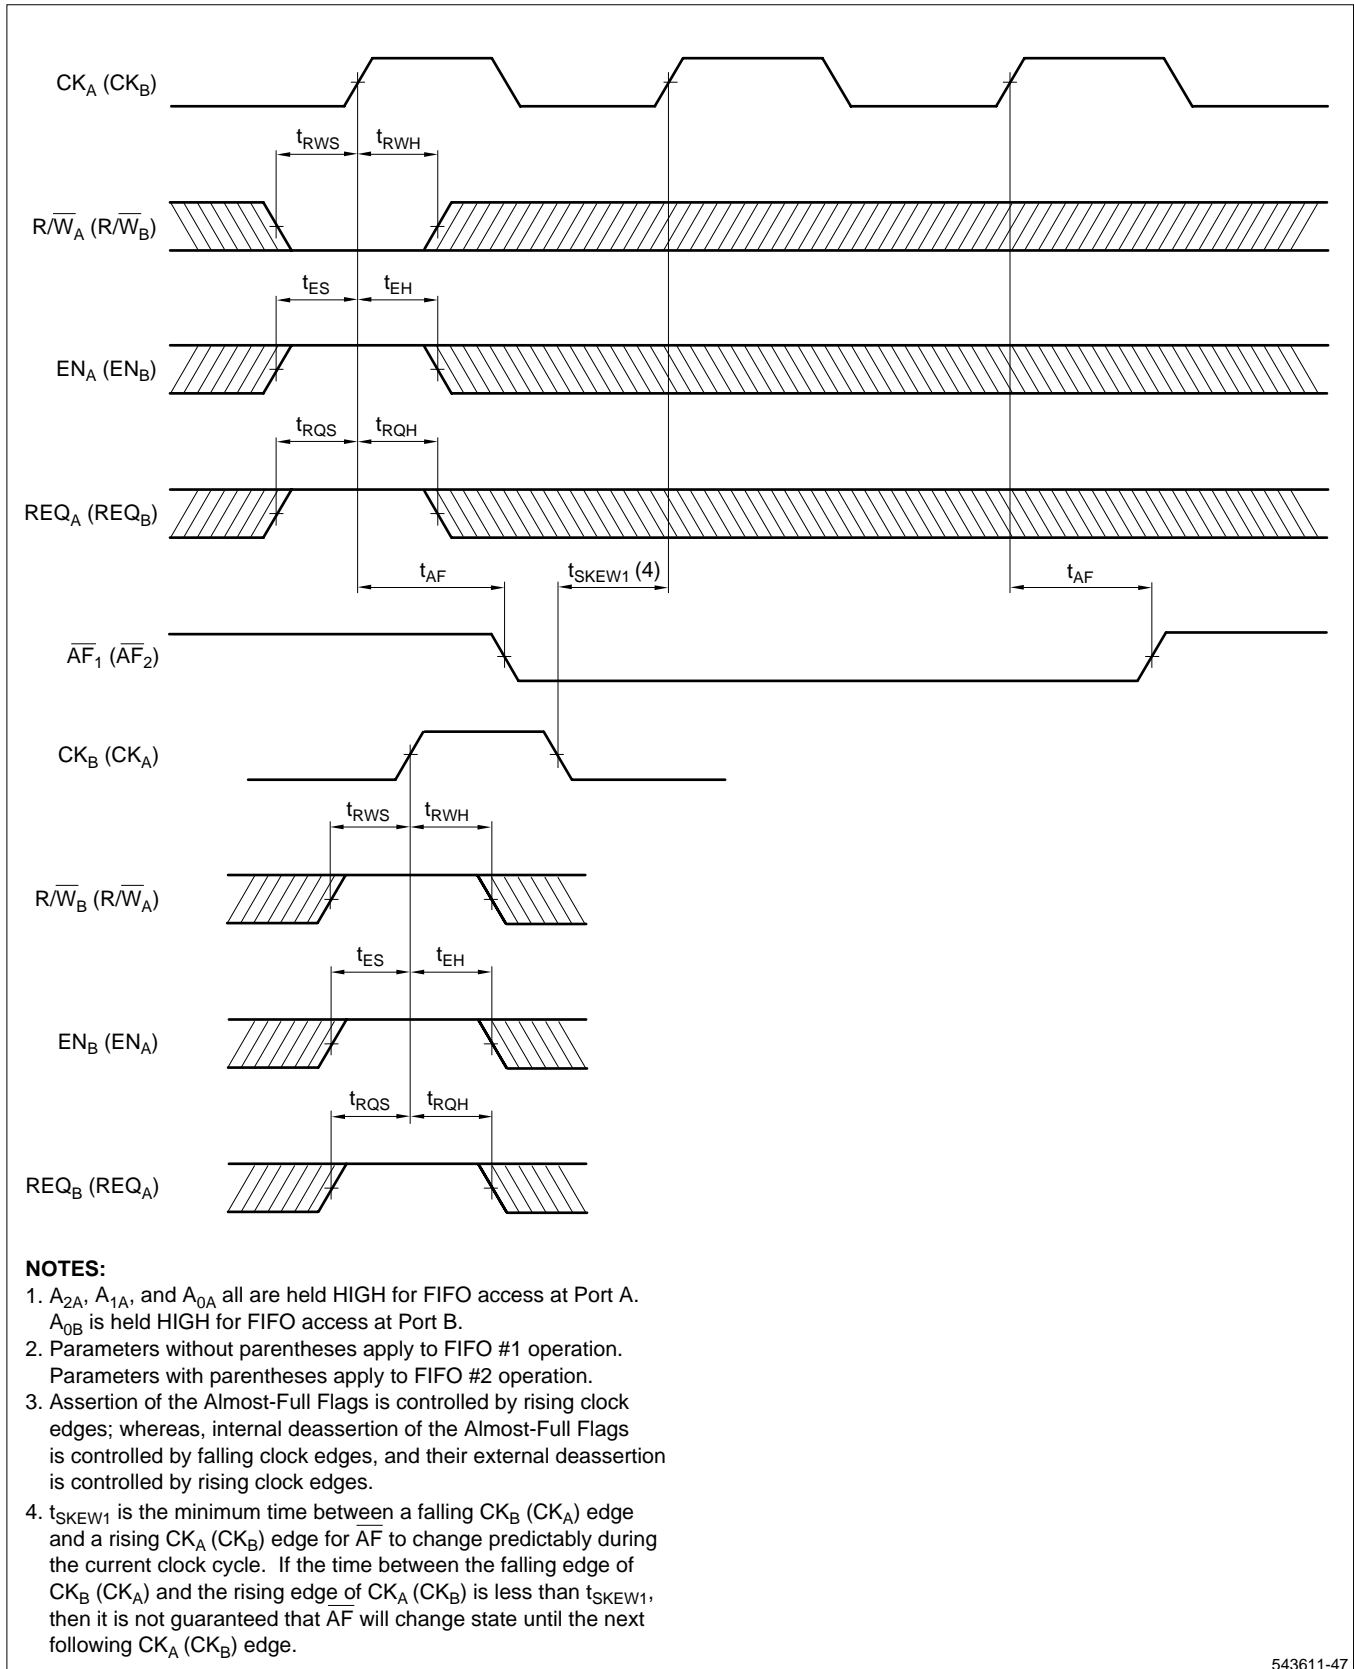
$CK_A$ ($CK_B$)

$t_{RWS}$ $t_{RWH}$

$R/\overline{W}_A$ ($R/\overline{W}_B$)

$t_{ES}$ $t_{EH}$

$EN_A$ ($EN_B$)

$t_{RQS}$ $t_{RQH}$

$REQ_A$ ($REQ_B$)

$t_{AF}$ $t_{SKEW1}$ (4) $t_{AF}$

$\overline{AF}_1$ ($\overline{AF}_2$)

$CK_B$ ($CK_A$)

$t_{RWS}$ $t_{RWH}$

$R/\overline{W}_B$ ($R/\overline{W}_A$)

$t_{ES}$ $t_{EH}$

$EN_B$ ($EN_A$)

$t_{RQS}$ $t_{RQH}$

$REQ_B$ ($REQ_A$)

**NOTES:**
1. $A_{2A}$, $A_{1A}$, and $A_{0A}$ all are held HIGH for FIFO access at Port A. $A_{0B}$ is held HIGH for FIFO access at Port B.
2. Parameters without parentheses apply to FIFO #1 operation. Parameters with parentheses apply to FIFO #2 operation.
3. Assertion of the Almost-Full Flags is controlled by rising clock edges; whereas, internal deassertion of the Almost-Full Flags is controlled by falling clock edges, and their external deassertion is controlled by rising clock edges.
4. $t_{SKEW1}$ is the minimum time between a falling $CK_B$ ($CK_A$) edge and a rising $CK_A$ ($CK_B$) edge for $\overline{AF}$ to change predictably during the current clock cycle. If the time between the falling edge of $CK_B$ ($CK_A$) and the rising edge of $CK_A$ ($CK_B$) is less than $t_{SKEW1}$, then it is not guaranteed that $\overline{AF}$ will change state until the next following $CK_A$ ($CK_B$) edge.

543611-47